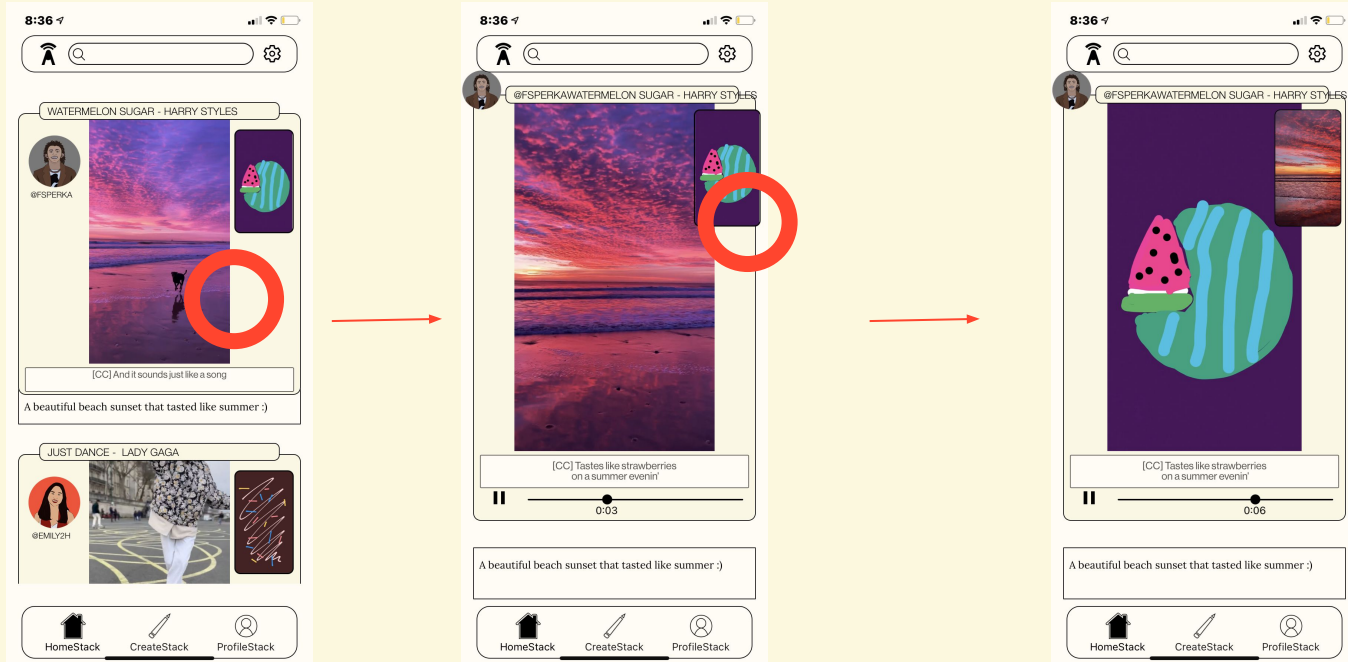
8:36

WATERMELON SUGAR - HARRY STYLES

@FSPERKA

[CC] And it sounds just like a song

A beautiful beach sunset that tasted like summer :)

JUST DANCE - LADY GAGA

@EMILY2H

HomeStack CreateStack ProfileStack

8:36

@FSPERKAWATERMELON SUGAR - HARRY STYLES

[CC] Tastes like strawberries on a summer evenin'

0:03

A beautiful beach sunset that tasted like summer :)

HomeStack CreateStack ProfileStack

8:36

@FSPERKAWATERMELON SUGAR - HARRY STYLES

[CC] Tastes like strawberries on a summer evenin'

0:06

A beautiful beach sunset that tasted like summer :)

HomeStack CreateStack ProfileStack